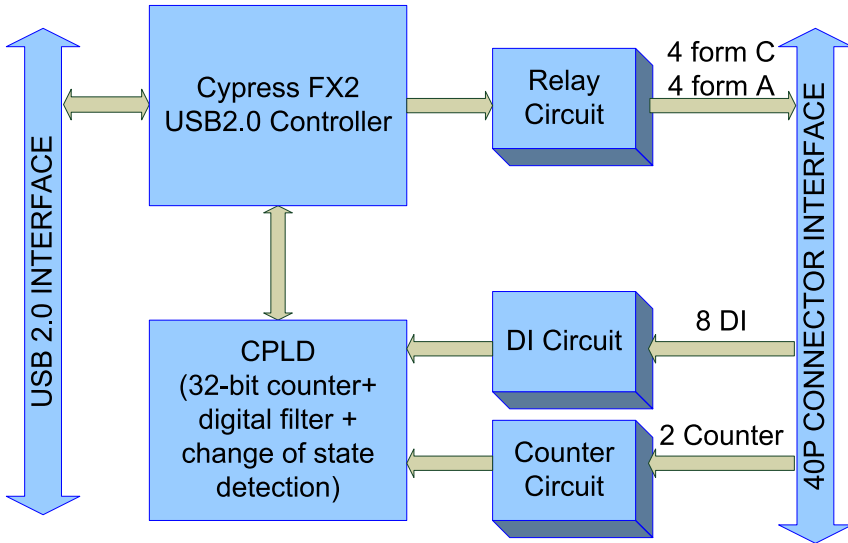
USB 2.0 INTERFACE

Cypress FX2
USB2.0 Controller

Relay
Circuit

4 form C
4 form A

40P CONNECTOR INTERFACE

CPLD
(32-bit counter+
digital filter +
change of state
detection)

DI Circuit

8 DI

Counter
Circuit

2 Counter